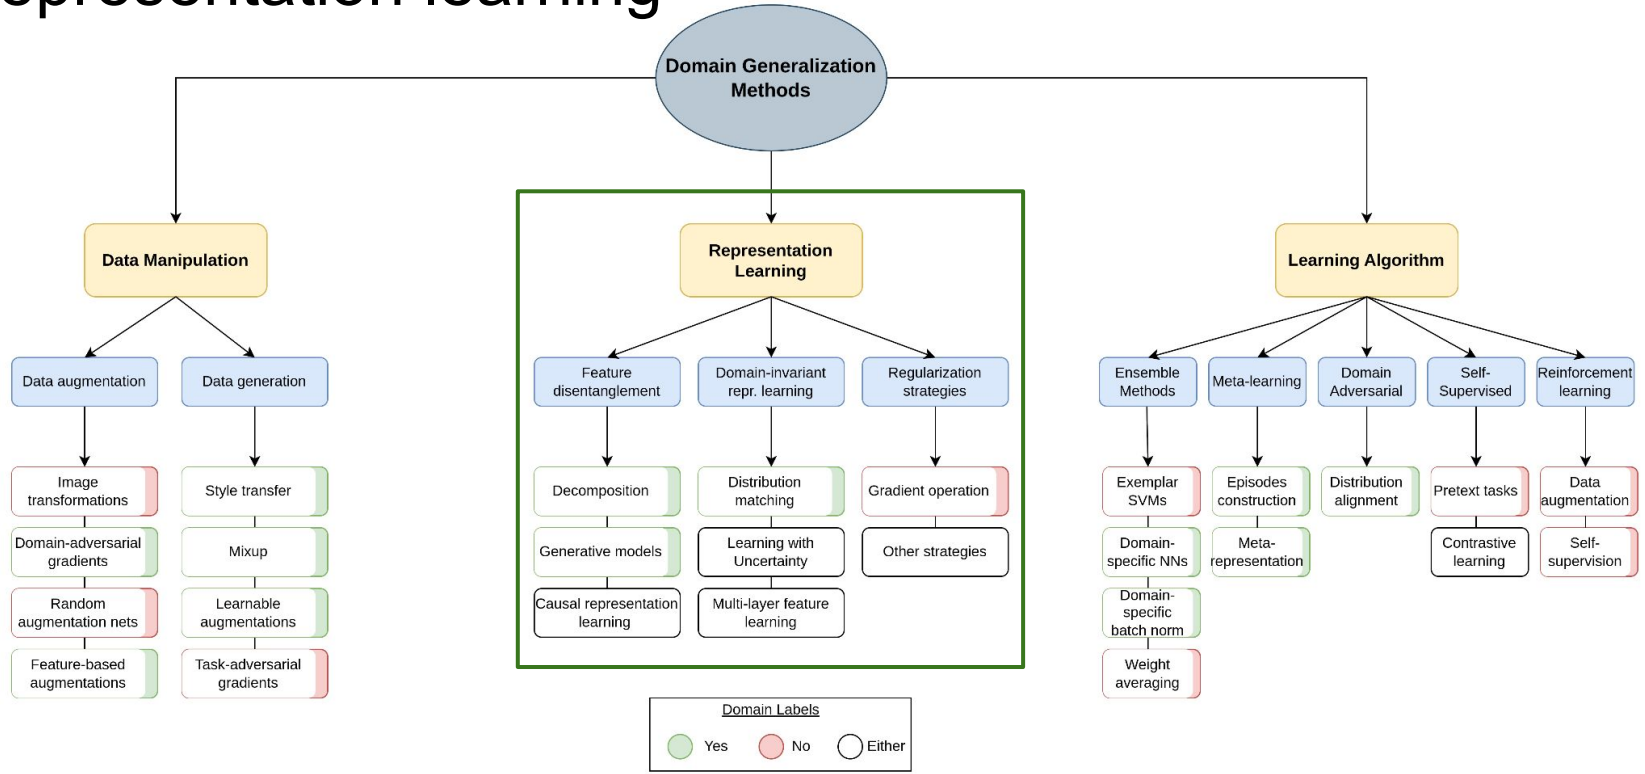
Domain Generalization Methods

Data Manipulation

Data augmentation

Image transformations

Domain-adversarial gradients

Random augmentation nets

Feature-based augmentations

Data generation

Style transfer

Mixup

Learnable augmentations

Task-adversarial gradients

Representation Learning

Feature disentanglement

Decomposition

Generative models

Causal representation learning

Domain-invariant repr. learning

Distribution matching

Learning with Uncertainty

Multi-layer feature learning

Regularization strategies

Gradient operation

Other strategies

Learning Algorithm

Ensemble Methods

Exemplar SVMs

Domain-specific NNs

Domain-specific batch norm

Weight averaging

Meta-learning

Episodes construction

Meta-representation

Domain Adversarial

Distribution alignment

Self-Supervised

Pretext tasks

Contrastive learning

Reinforcement learning

Data augmentation

Self-supervision

Domain Labels

Yes No Either